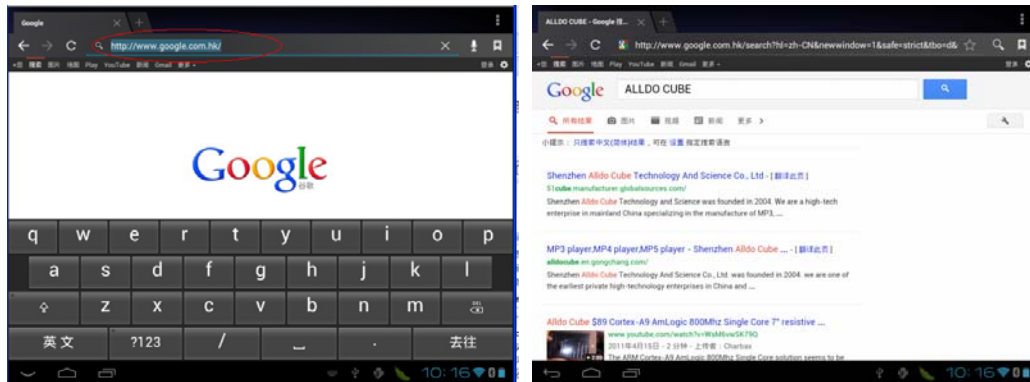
Google

http://www.google.com.hk/

+国 搜索 图片 地图 Play YouTube 新闻 Gmail 更多

登录

Google 谷歌

q w e r t y u i o p

a s d f g h j k l

z x c v b n m DEL

英文 ?123 / . 去往

10:16

ALLDO CUBE - Google 搜...

http://www.google.com.hk/search?hl=zh-CN&newwindow=1&safe=strict&tbo=d&

+国 搜索 图片 地图 Play YouTube 新闻 Gmail 更多

登录

Google ALLDO CUBE

所有结果 图片 视频 新闻 更多 >

小提示：只搜索中文(简体)结果，可在 设置 指定搜索语言

Shenzhen Alldo Cube Technology And Science Co., Ltd - [翻译此页]
51cube.manufacturer.globalsources.com/
Shenzhen Alldo Cube Technology and Science was founded in 2004. We are a high-tech enterprise in mainland China specializing in the manufacture of MP3, ...

MP3 player,MP4 player,MP5 player - Shenzhen Alldo Cube ... - [翻译此页]
alldocube.en.gongchang.com/
Shenzhen Alldo Cube Technology And Science Co., Ltd. was founded in 2004. we are one of the earliest private high-technology enterprises in China and ...

Alldo Cube $89 Cortex-A9 AmLogic 800Mhz Single Core 7" resistive ...
www.youtube.com/watch?v=WxMfvwSK79Q
2011年4月15日 - 上传者: Charbax
The ARM Cortex-A9 AmLogic 800Mhz Single Core solution seems to be

10:16